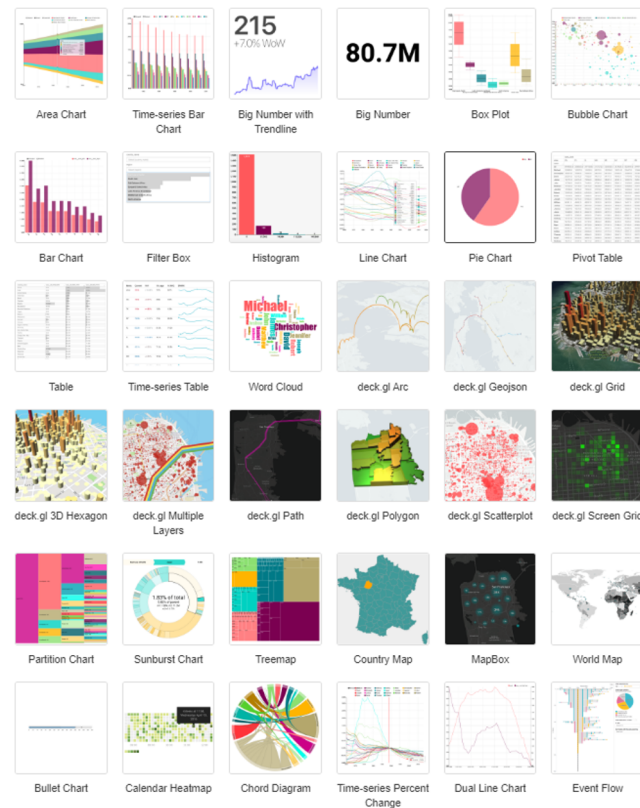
215
+7.0% WoW

80.7M

Area Chart
Time-series Bar Chart
Big Number with Trendline
Big Number
Box Plot
Bubble Chart

Bar Chart
Filter Box
Histogram
Line Chart
Pie Chart
Pivot Table

Michael
Christopher

Table
Time-series Table
Word Cloud
deck.gl Arc
deck.gl Geojson
deck.gl Grid

deck.gl 3D Hexagon
deck.gl Multiple Layers
deck.gl Path
deck.gl Polygon
deck.gl Scatterplot
deck.gl Screen Grid

Partition Chart
Sunburst Chart
Treemap
Country Map
MapBox
World Map

Bullet Chart
Calendar Heatmap
Chord Diagram
Time-series Percent Change
Dual Line Chart
Event Flow